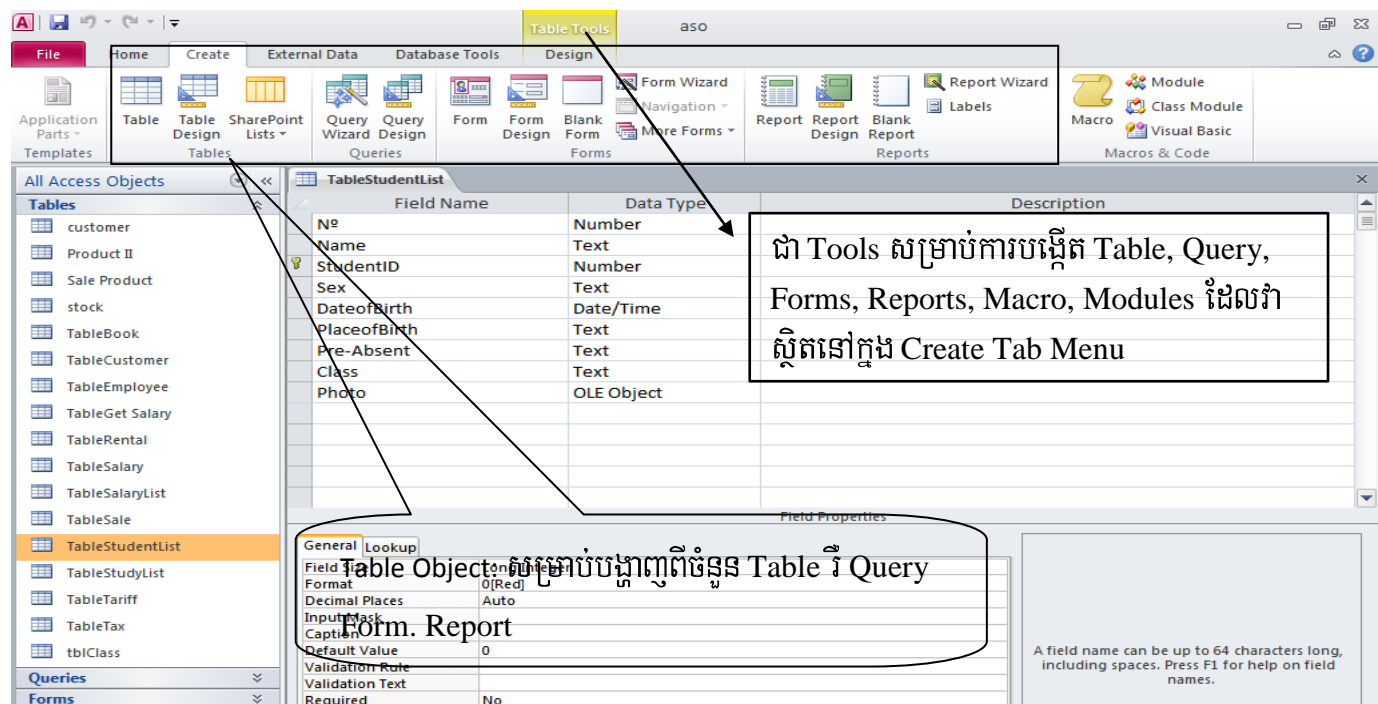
Table Tools aso

File Home Create External Data Database Tools Design

Application Parts Templates
Table Table Design SharePoint Lists Tables
Query Wizard Query Design Queries
Form Form Design Blank Form Form Wizard Navigation More Forms Forms
Report Report Design Blank Report Report Wizard Labels Reports
Macro Module Class Module Visual Basic Macros & Code

All Access Objects
Tables
customer
Product II
Sale Product
stock
TableBook
TableCustomer
TableEmployee
TableGet Salary
TableRental
TableSalary
TableSalaryList
TableSale
TableStudentList
TableStudyList
TableTariff
TableTax
tblClass
Queries
Forms

TableStudentList

| Field Name | Data Type | Description |
|---|---|---|
| Nº | Number | |
| Name | Text | |
| StudentID | Number | |
| Sex | Text | |
| DateofBirth | Date/Time | |
| PlaceofBirth | Text | |
| Pre-Absent | Text | |
| Class | Text | |
| Photo | OLE Object | |

ជា Tools សម្រាប់ការបង្កើត Table, Query, Forms, Reports, Macro, Modules ដែលវាស្ថិតនៅក្នុង Create Tab Menu

Field Properties

General Lookup
Field Size Long Integer
Format 0[Red]
Decimal Places Auto
Input Mask
Caption
Default Value 0
Validation Rule
Validation Text
Required No

Table Object: សម្រាប់បង្ហាញពីចំនួន Table រឺ Query Form. Report

A field name can be up to 64 characters long, including spaces. Press F1 for help on field names.